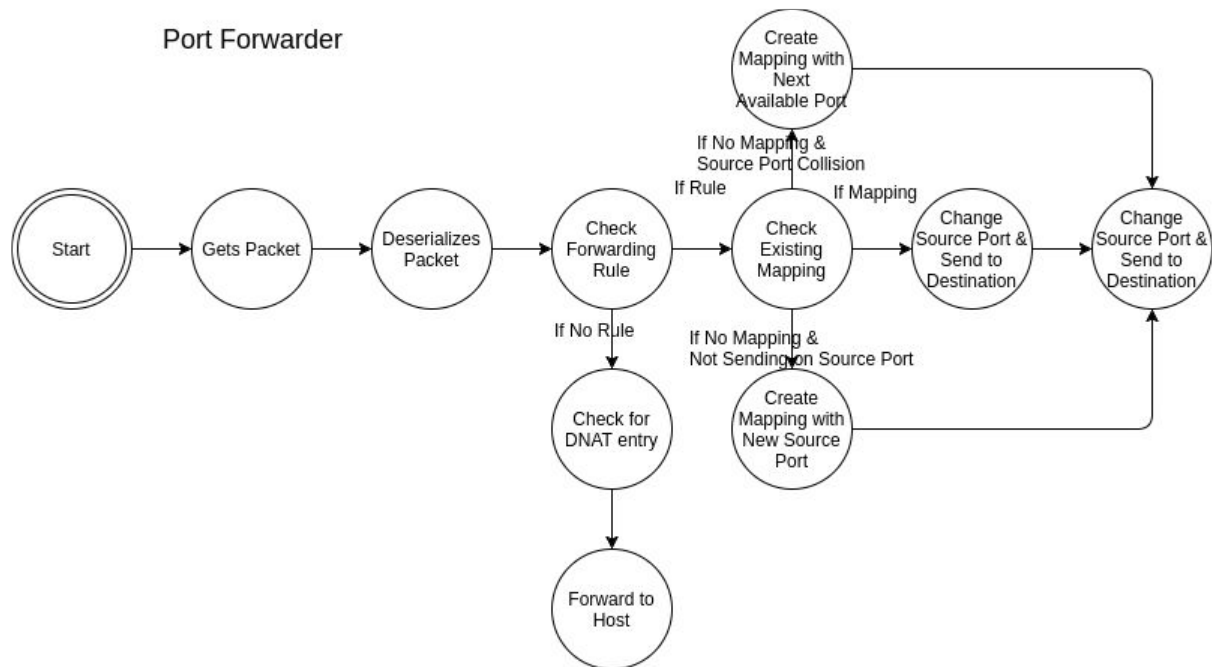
Port Forwarder

Start

Gets Packet

Deserializes Packet

Check Forwarding Rule

If Rule

Check Existing Mapping

If No Mapping & Source Port Collision

Create Mapping with Next Available Port

If Mapping

Change Source Port & Send to Destination

Change Source Port & Send to Destination

If No Mapping & Not Sending on Source Port

Create Mapping with New Source Port

If No Rule

Check for DNAT entry

Forward to Host